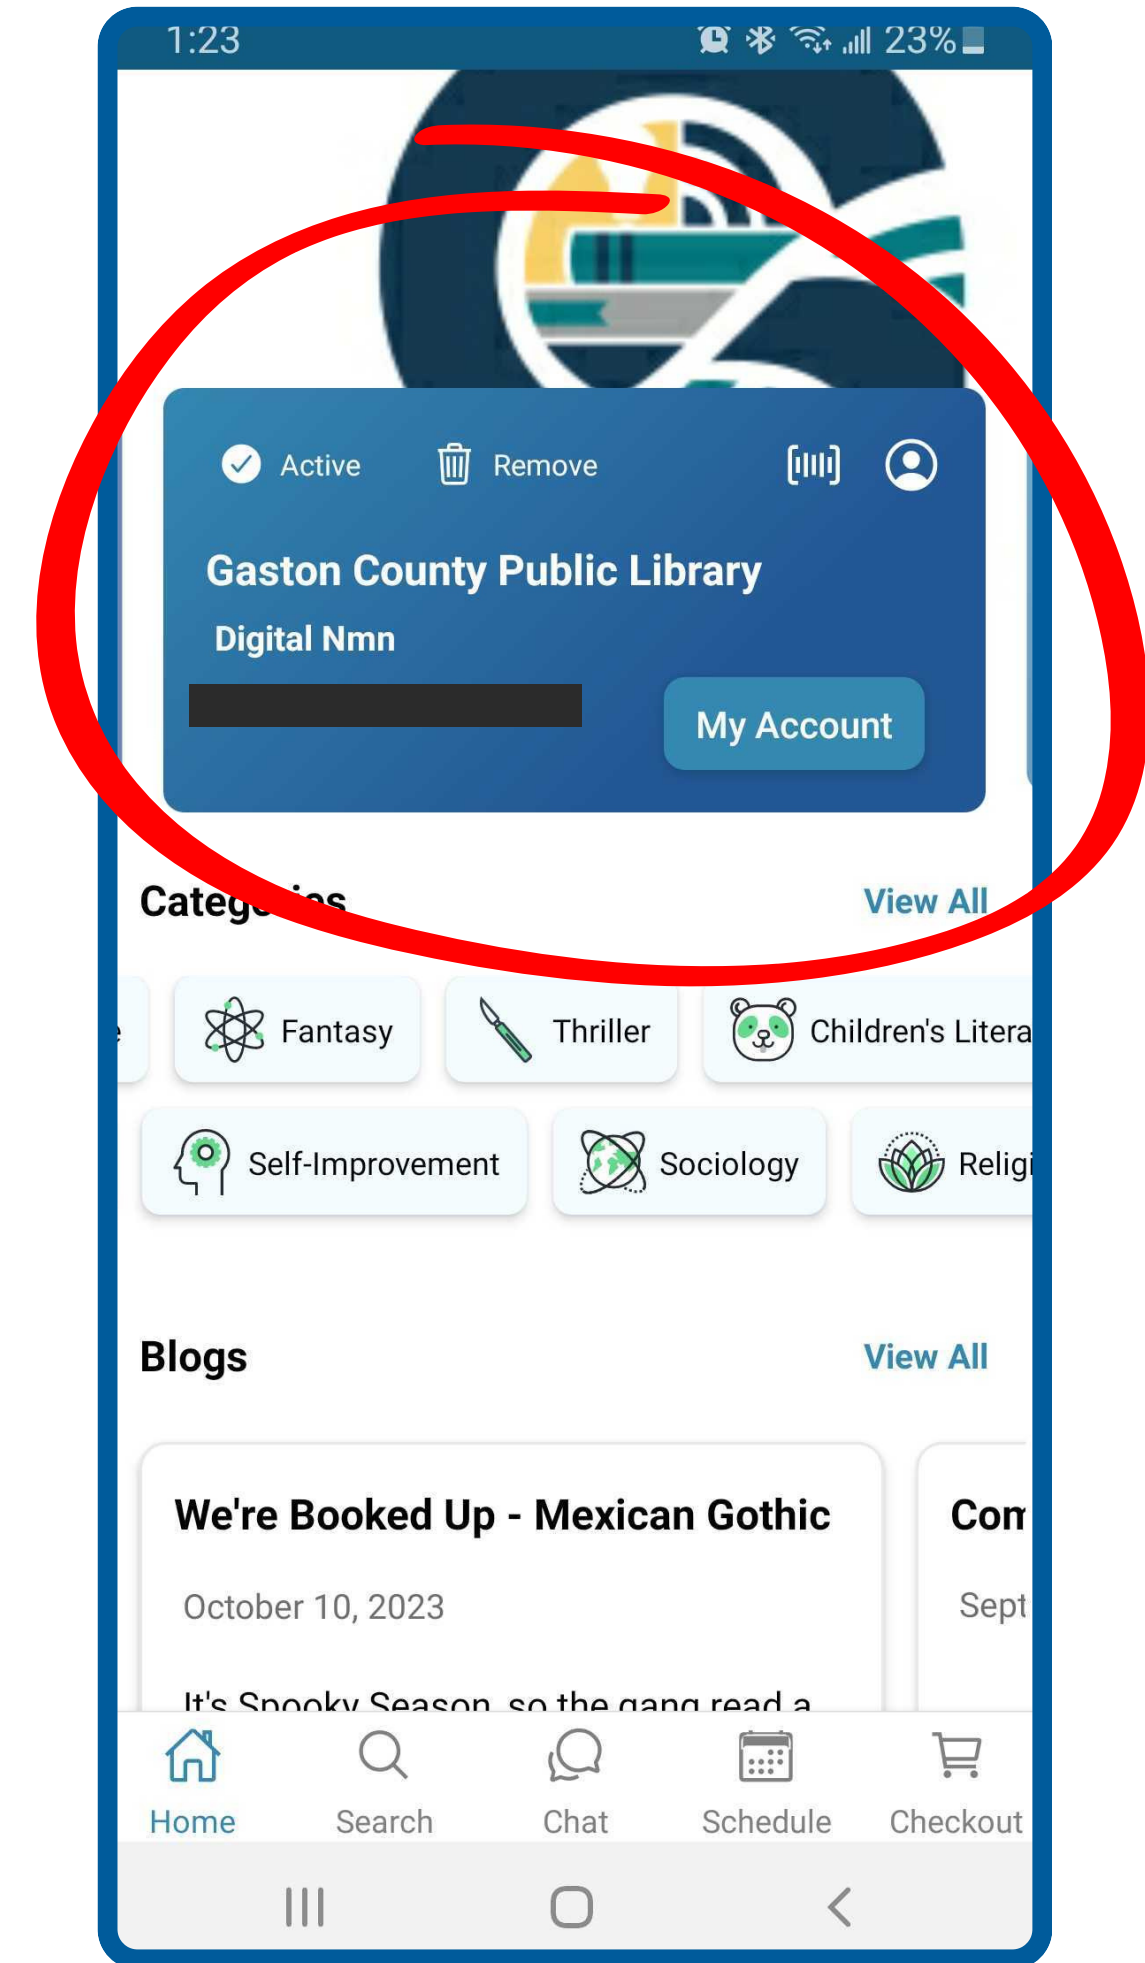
1:23 23%

Active Remove

Gaston County Public Library

Digital Nmn

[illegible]

My Account

Categories View All

Fantasy Thriller Children's Litera

Self-Improvement Sociology Religi

Blogs View All

We're Booked Up - Mexican Gothic

October 10, 2023

It's Spooky Season, so the gang read a

Con

Sept

Home Search Chat Schedule Checkout